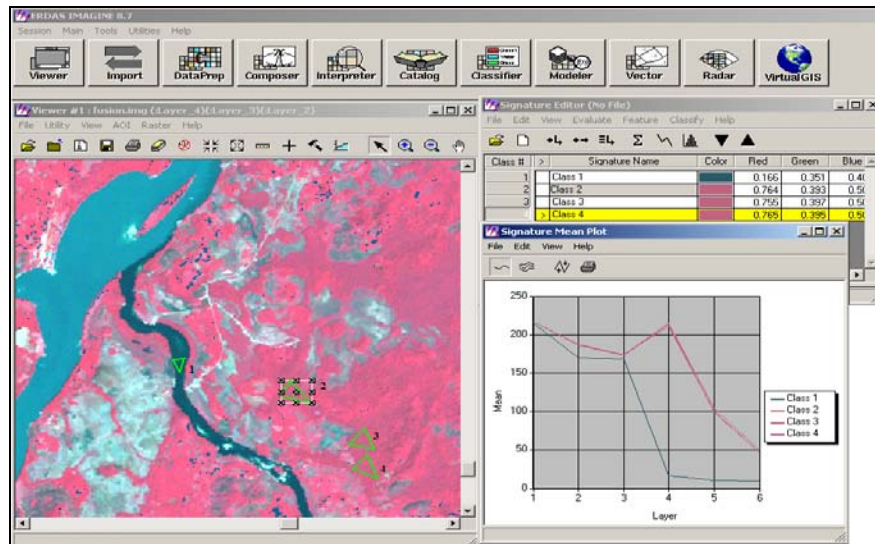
ERDAS IMAGINE 8.7

Session Main Tools Utilities Help

Viewer Import DataPrep Composer Interpreter Catalog Classifier Modeler Vector Radar VirtualGIS

Viewer #1 : fusion.img (:Layer_4)(:Layer_3)(:Layer_2)

File Utility View AOI Raster Help

1 2 3 4

Signature Editor (No File)

File Edit View Evaluate Feature Classify Help

| Class # | > | Signature Name | Color | Red | Green | Blue |
|---|---|---|---|---|---|---|
| 1 | | Class 1 | | 0.166 | 0.351 | 0.40 |
| 2 | | Class 2 | | 0.764 | 0.393 | 0.50 |
| 3 | | Class 3 | | 0.755 | 0.397 | 0.50 |
| 4 | > | Class 4 | | 0.765 | 0.395 | 0.50 |

Signature Mean Plot

File Edit View Help

250
200
150
100
50
0

Mean

1 2 3 4 5 6

Layer

Class 1
Class 2
Class 3
Class 4